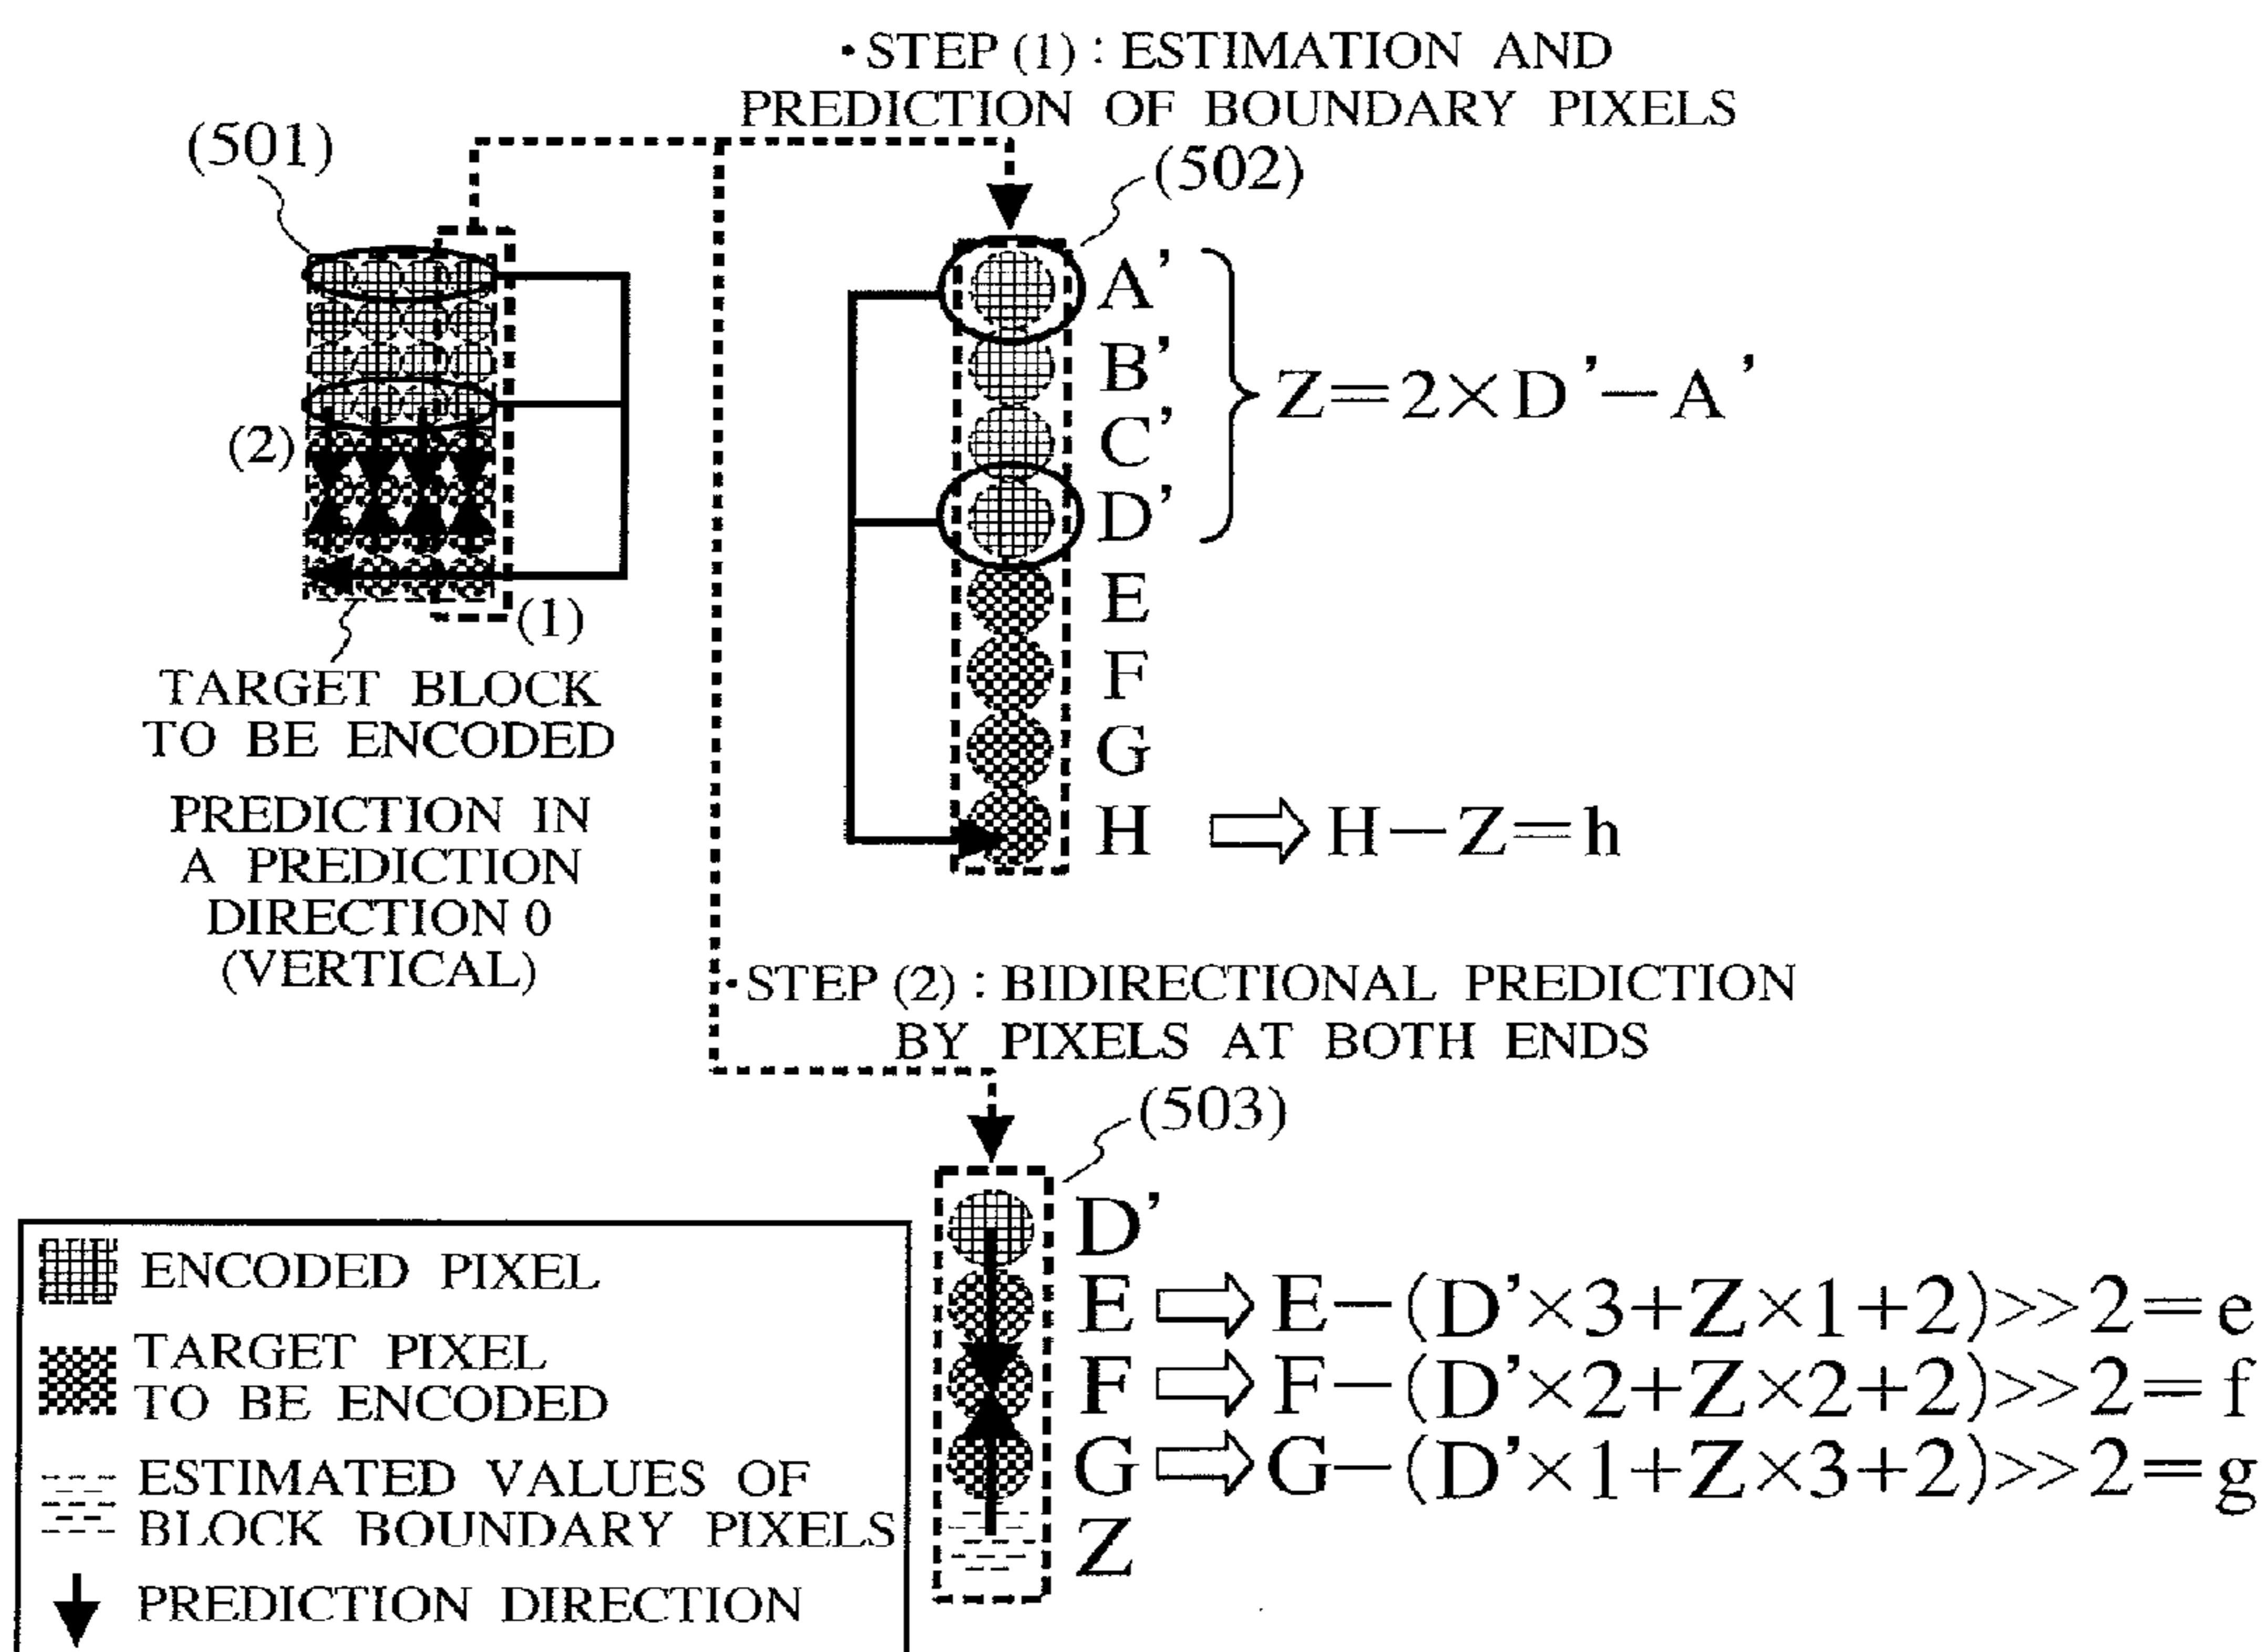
•STEP (1) : ESTIMATION AND PREDICTION OF BOUNDARY PIXELS

(501)

(502)

A'
B'
C'
D'

$Z=2\times D'-A'$

(2)

E
F
G
H $\Rightarrow H-Z=h$

(1)

TARGET BLOCK TO BE ENCODED

PREDICTION IN A PREDICTION DIRECTION 0 (VERTICAL)

•STEP (2) : BIDIRECTIONAL PREDICTION BY PIXELS AT BOTH ENDS

(503)

D'
E $\Rightarrow E-(D'\times3+Z\times1+2)>>2=e$
F $\Rightarrow F-(D'\times2+Z\times2+2)>>2=f$
G $\Rightarrow G-(D'\times1+Z\times3+2)>>2=g$
Z

ENCODED PIXEL
TARGET PIXEL TO BE ENCODED
ESTIMATED VALUES OF BLOCK BOUNDARY PIXELS
PREDICTION DIRECTION